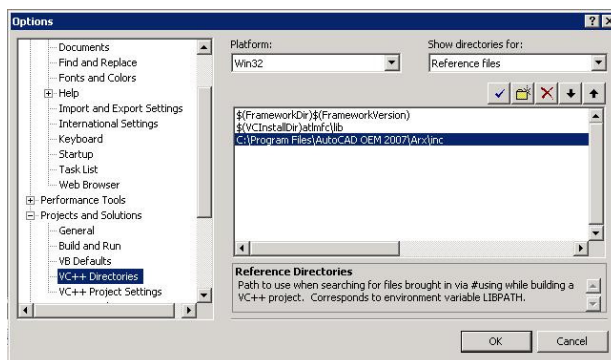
Options

Documents
Find and Replace
Fonts and Colors
Help
Import and Export Settings
International Settings
Keyboard
Startup
Task List
Web Browser
Performance Tools
Projects and Solutions
General
Build and Run
VB Defaults
VC++ Directories
VC++ Project Settings

Platform:
Win32

Show directories for:
Reference files

$(FrameworkDir)$(FrameworkVersion)
$(VCInstallDir)atlmfc\lib
C:\Program Files\AutoCAD OEM 2007\Arx\inc

Reference Directories
Path to use when searching for files brought in via #using while building a VC++ project. Corresponds to environment variable LIBPATH.

OK
Cancel